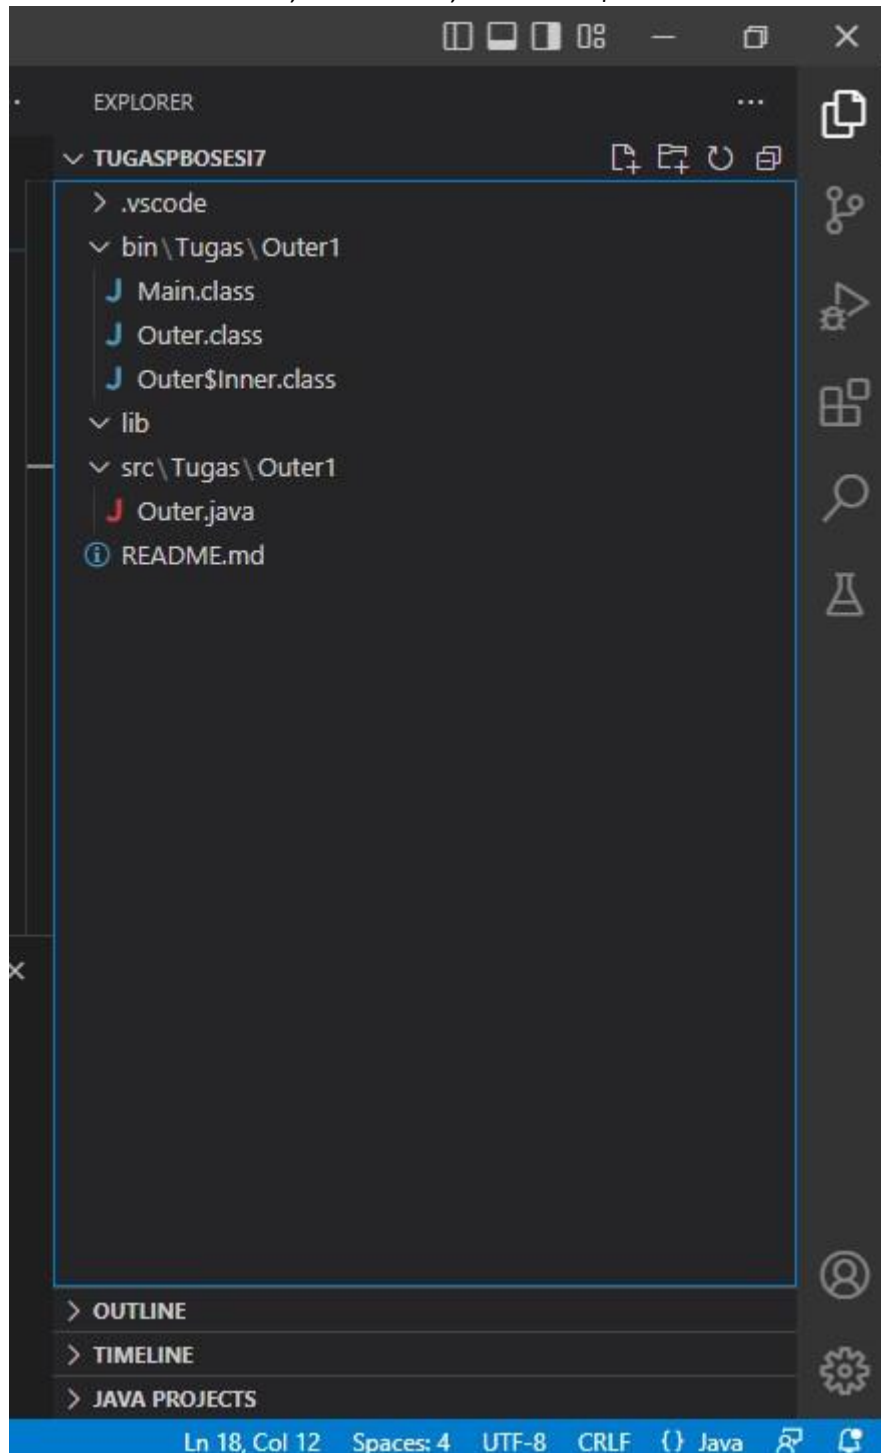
EXPLORER

TUGASPBOSESI7

.vscode

bin \ Tugas \ Outer1

Main.class

Outer.class

Outer$Inner.class

lib

src \ Tugas \ Outer1

Outer.java

README.md

OUTLINE

TIMELINE

JAVA PROJECTS

Ln 18, Col 12 Spaces: 4 UTF-8 CRLF {} Java